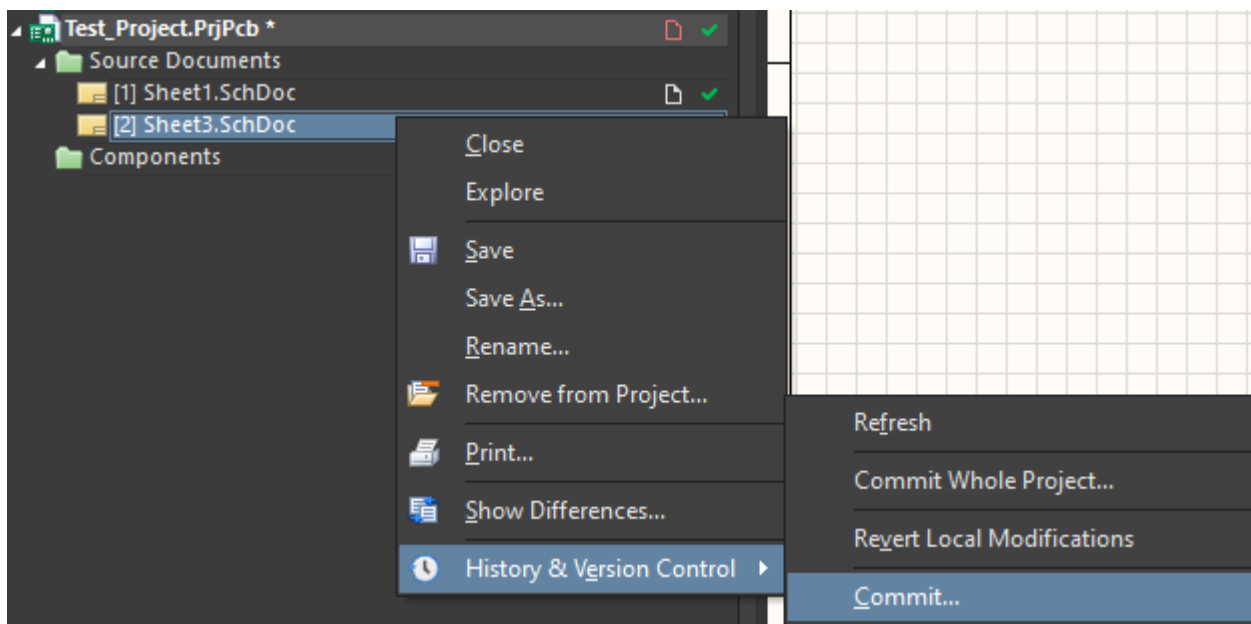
Test_Project.PrjPcb *
Source Documents
[1] Sheet1.SchDoc
[2] Sheet3.SchDoc
Components

Close
Explore
Save
Save As...
Rename...
Remove from Project...
Print...
Show Differences...
History & Version Control

Refresh
Commit Whole Project...
Revert Local Modifications
Commit...